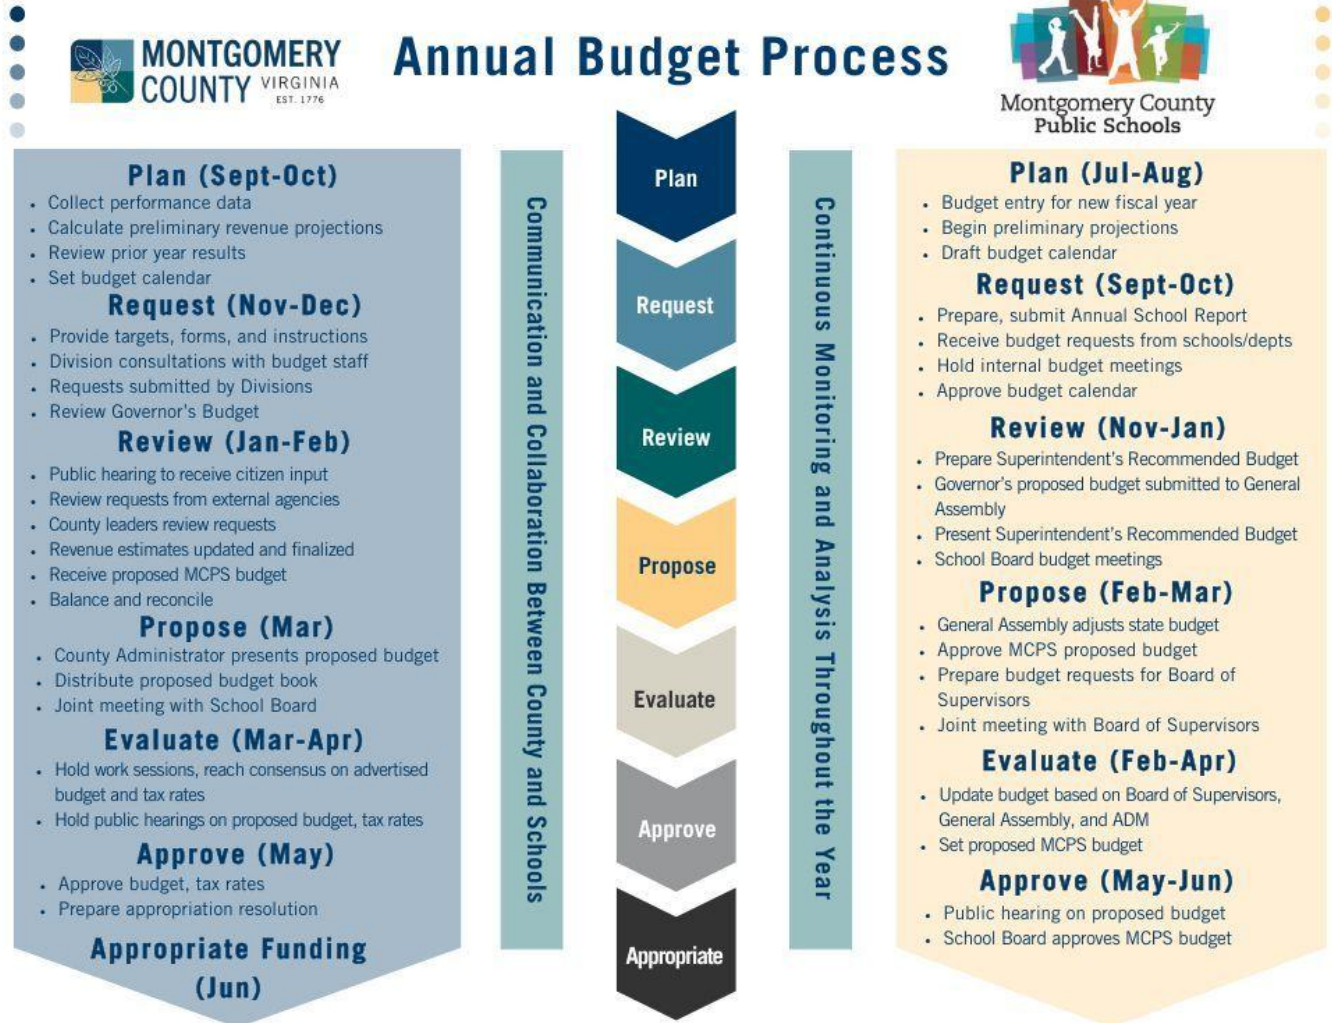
MONTGOMERY COUNTY VIRGINIA EST. 1776

Annual Budget Process

Montgomery County Public Schools

Plan (Sept-Oct)
- Collect performance data
- Calculate preliminary revenue projections
- Review prior year results
- Set budget calendar

Request (Nov-Dec)
- Provide targets, forms, and instructions
- Division consultations with budget staff
- Requests submitted by Divisions
- Review Governor's Budget

Review (Jan-Feb)
- Public hearing to receive citizen input
- Review requests from external agencies
- County leaders review requests
- Revenue estimates updated and finalized
- Receive proposed MCPS budget
- Balance and reconcile

Propose (Mar)
- County Administrator presents proposed budget
- Distribute proposed budget book
- Joint meeting with School Board

Evaluate (Mar-Apr)
- Hold work sessions, reach consensus on advertised budget and tax rates
- Hold public hearings on proposed budget, tax rates

Approve (May)
- Approve budget, tax rates
- Prepare appropriation resolution

Appropriate Funding (Jun)

Communication and Collaboration Between County and Schools

Plan

Request

Review

Propose

Evaluate

Approve

Appropriate

Continuous Monitoring and Analysis Throughout the Year

Plan (Jul-Aug)
- Budget entry for new fiscal year
- Begin preliminary projections
- Draft budget calendar

Request (Sept-Oct)
- Prepare, submit Annual School Report
- Receive budget requests from schools/depts
- Hold internal budget meetings
- Approve budget calendar

Review (Nov-Jan)
- Prepare Superintendent's Recommended Budget
- Governor's proposed budget submitted to General Assembly
- Present Superintendent's Recommended Budget
- School Board budget meetings

Propose (Feb-Mar)
- General Assembly adjusts state budget
- Approve MCPS proposed budget
- Prepare budget requests for Board of Supervisors
- Joint meeting with Board of Supervisors

Evaluate (Feb-Apr)
- Update budget based on Board of Supervisors, General Assembly, and ADM
- Set proposed MCPS budget

Approve (May-Jun)
- Public hearing on proposed budget
- School Board approves MCPS budget